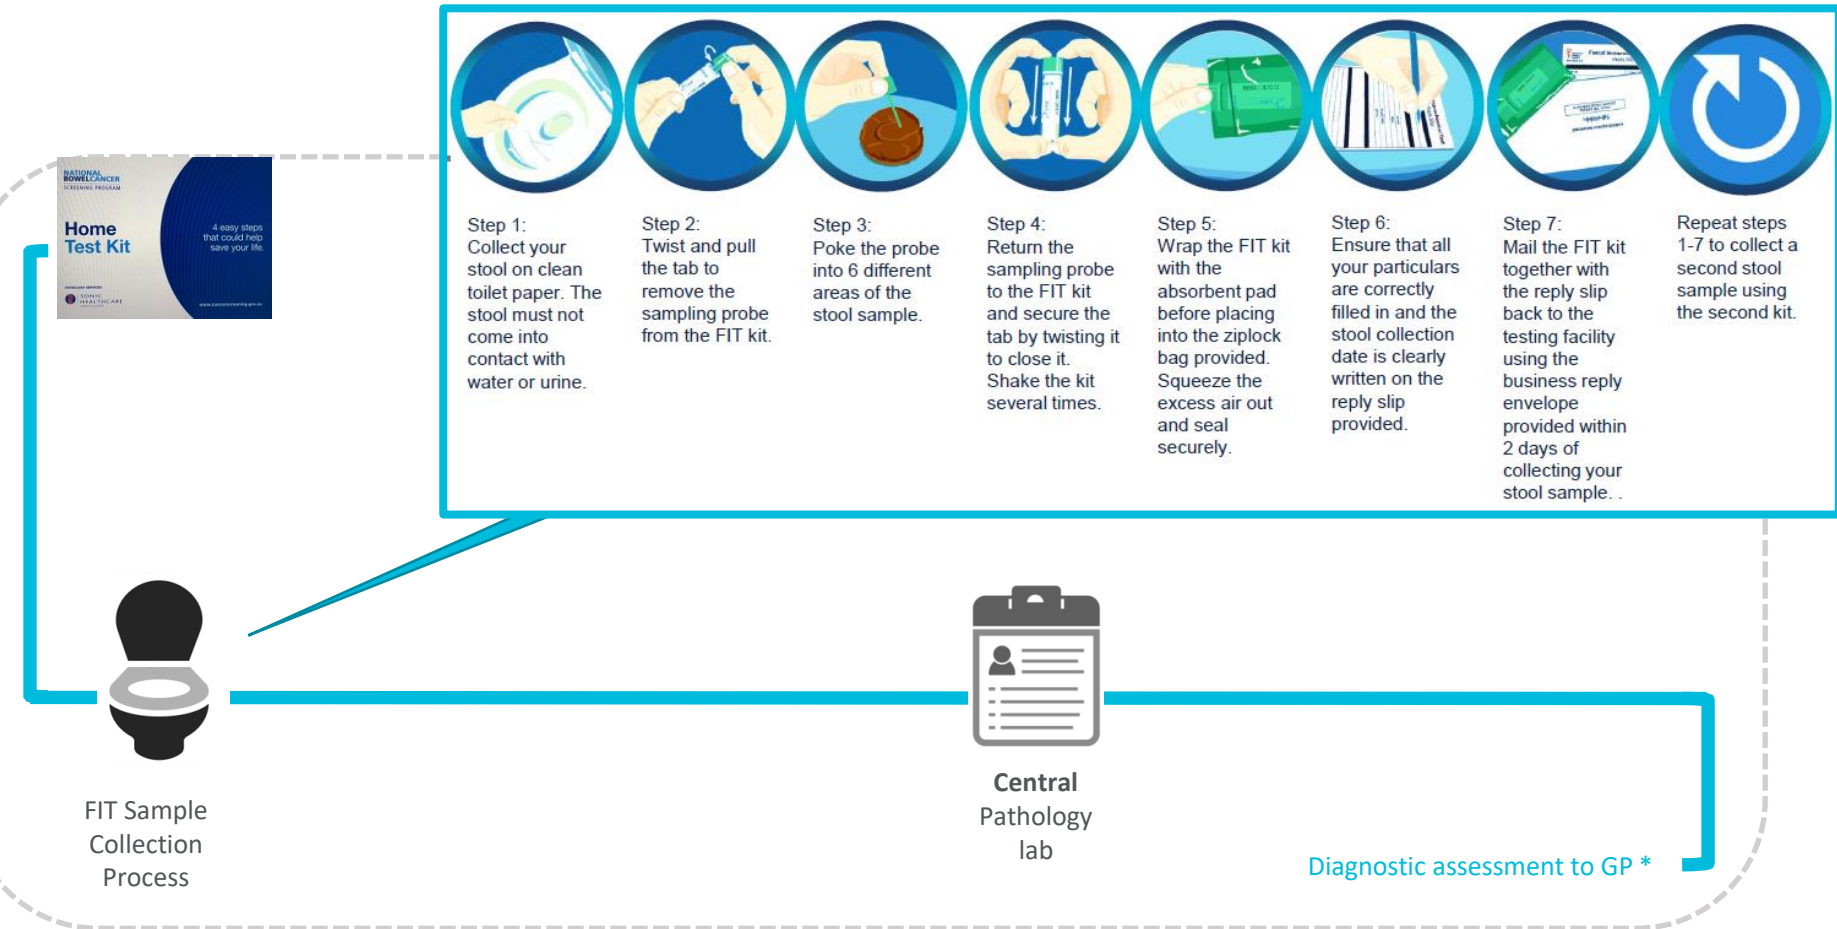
NATIONAL BOWEL CANCER SCREENING PROGRAM

Home Test Kit

4 easy steps that could help save your life.

SONIC HEALTHCARE

Step 1: Collect your stool on clean toilet paper. The stool must not come into contact with water or urine.

Step 2: Twist and pull the tab to remove the sampling probe from the FIT kit.

Step 3: Poke the probe into 6 different areas of the stool sample.

Step 4: Return the sampling probe to the FIT kit and secure the tab by twisting it to close it. Shake the kit several times.

Step 5: Wrap the FIT kit with the absorbent pad before placing into the ziplock bag provided. Squeeze the excess air out and seal securely.

Step 6: Ensure that all your particulars are correctly filled in and the stool collection date is clearly written on the reply slip provided.

Step 7: Mail the FIT kit together with the reply slip back to the testing facility using the business reply envelope provided within 2 days of collecting your stool sample. .

Repeat steps 1-7 to collect a second stool sample using the second kit.

FIT Sample Collection Process

Central Pathology lab

Diagnostic assessment to GP *